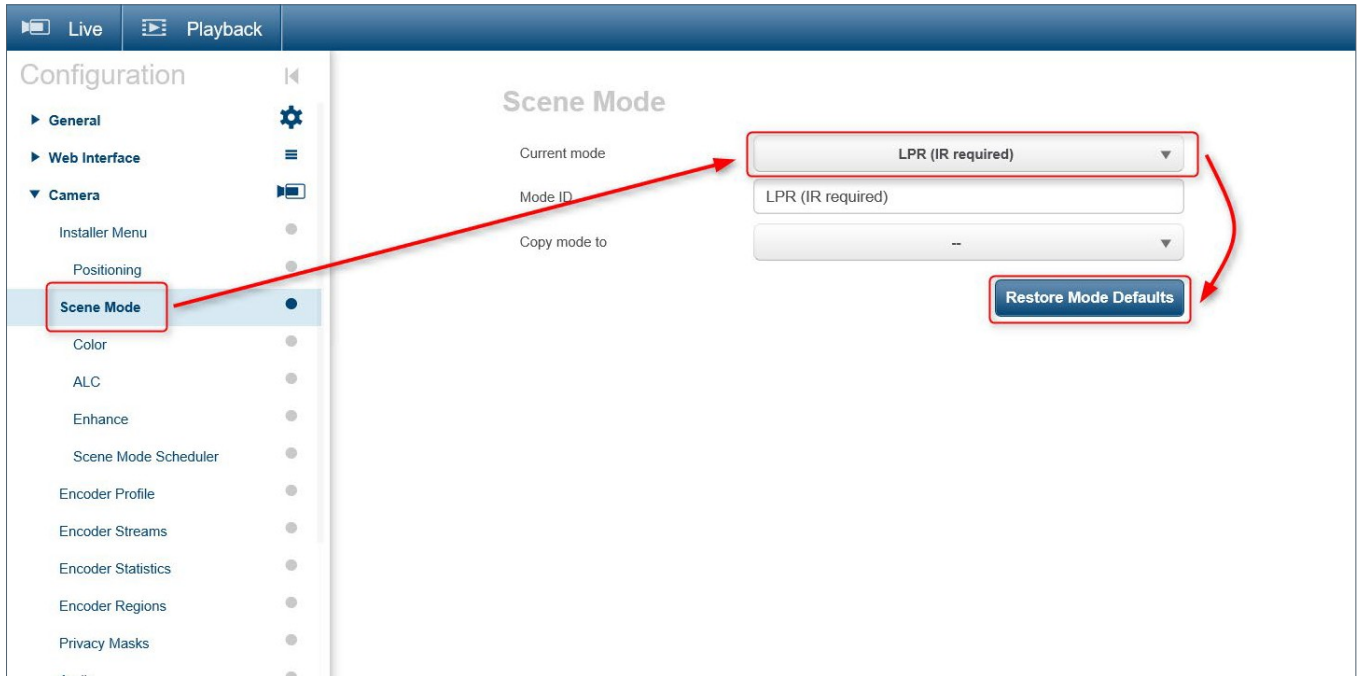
Live
Playback

Configuration

General
Web Interface
Camera
Installer Menu
Positioning
Scene Mode
Color
ALC
Enhance
Scene Mode Scheduler
Encoder Profile
Encoder Streams
Encoder Statistics
Encoder Regions
Privacy Masks
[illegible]

Scene Mode

Current mode
LPR (IR required)
Mode ID
LPR (IR required)
Copy mode to
--
Restore Mode Defaults